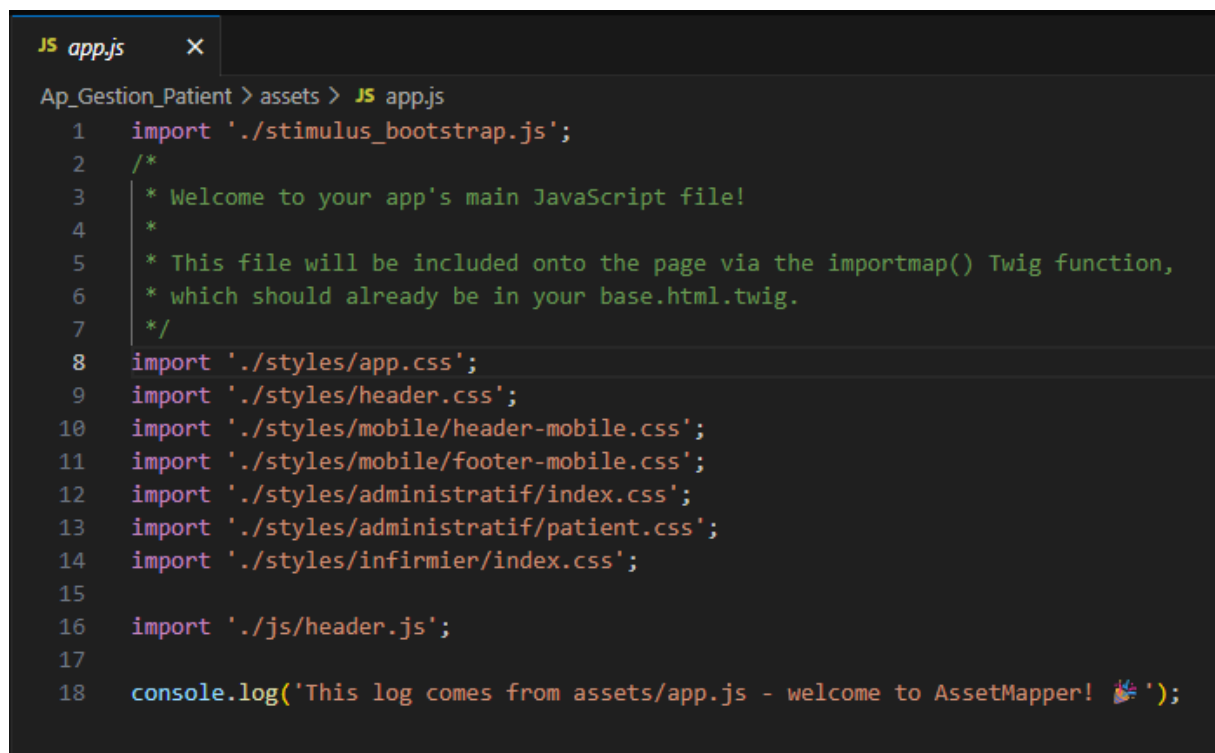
JS app.js ×

Ap_Gestion_Patient > assets > JS app.js

1 import './stimulus_bootstrap.js';
2 /*
3  * Welcome to your app's main JavaScript file!
4  *
5  * This file will be included onto the page via the importmap() Twig function,
6  * which should already be in your base.html.twig.
7  */
8 import './styles/app.css';
9 import './styles/header.css';
10 import './styles/mobile/header-mobile.css';
11 import './styles/mobile/footer-mobile.css';
12 import './styles/administratif/index.css';
13 import './styles/administratif/patient.css';
14 import './styles/infirmier/index.css';
15
16 import './js/header.js';
17
18 console.log('This log comes from assets/app.js - welcome to AssetMapper! 🎉');